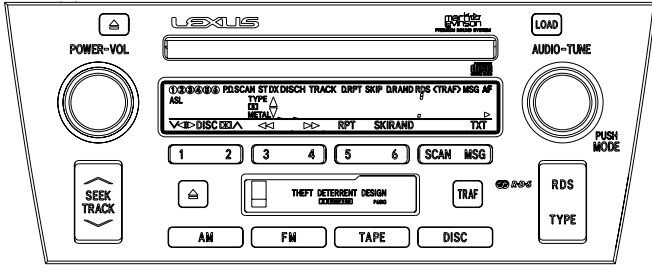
LEXUS

mark levinson PREMIUM SOUND SYSTEM

LOAD

POWER·VOL

AUDIO·TUNE

①②③④⑤⑥ P.D.SCAN ST DX DISCH TRACK D.RPT SKIP D.RAND RDS ‹TRAF› MSG AF
ASL
TYPE
METAL
V DISC ∧ ◁◁ ▷▷ RPT SKIRAND TXT

PUSH MODE

1 2 3 4 5 6 SCAN MSG

SEEK TRACK

THEFT DETERRENT DESIGN

TRAF

RDS

RDS TYPE

AM FM TAPE DISC